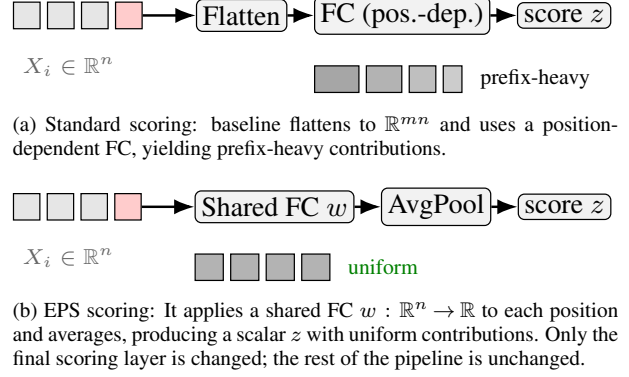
Flatten
FC (pos.-dep.)
score $z$

$X_i \in \mathbb{R}^n$

prefix-heavy

(a) Standard scoring: baseline flattens to $\mathbb{R}^{mn}$ and uses a position-dependent FC, yielding prefix-heavy contributions.

Shared FC $w$
AvgPool
score $z$

$X_i \in \mathbb{R}^n$

uniform

(b) EPS scoring: It applies a shared FC $w : \mathbb{R}^n \to \mathbb{R}$ to each position and averages, producing a scalar $z$ with uniform contributions. Only the final scoring layer is changed; the rest of the pipeline is unchanged.